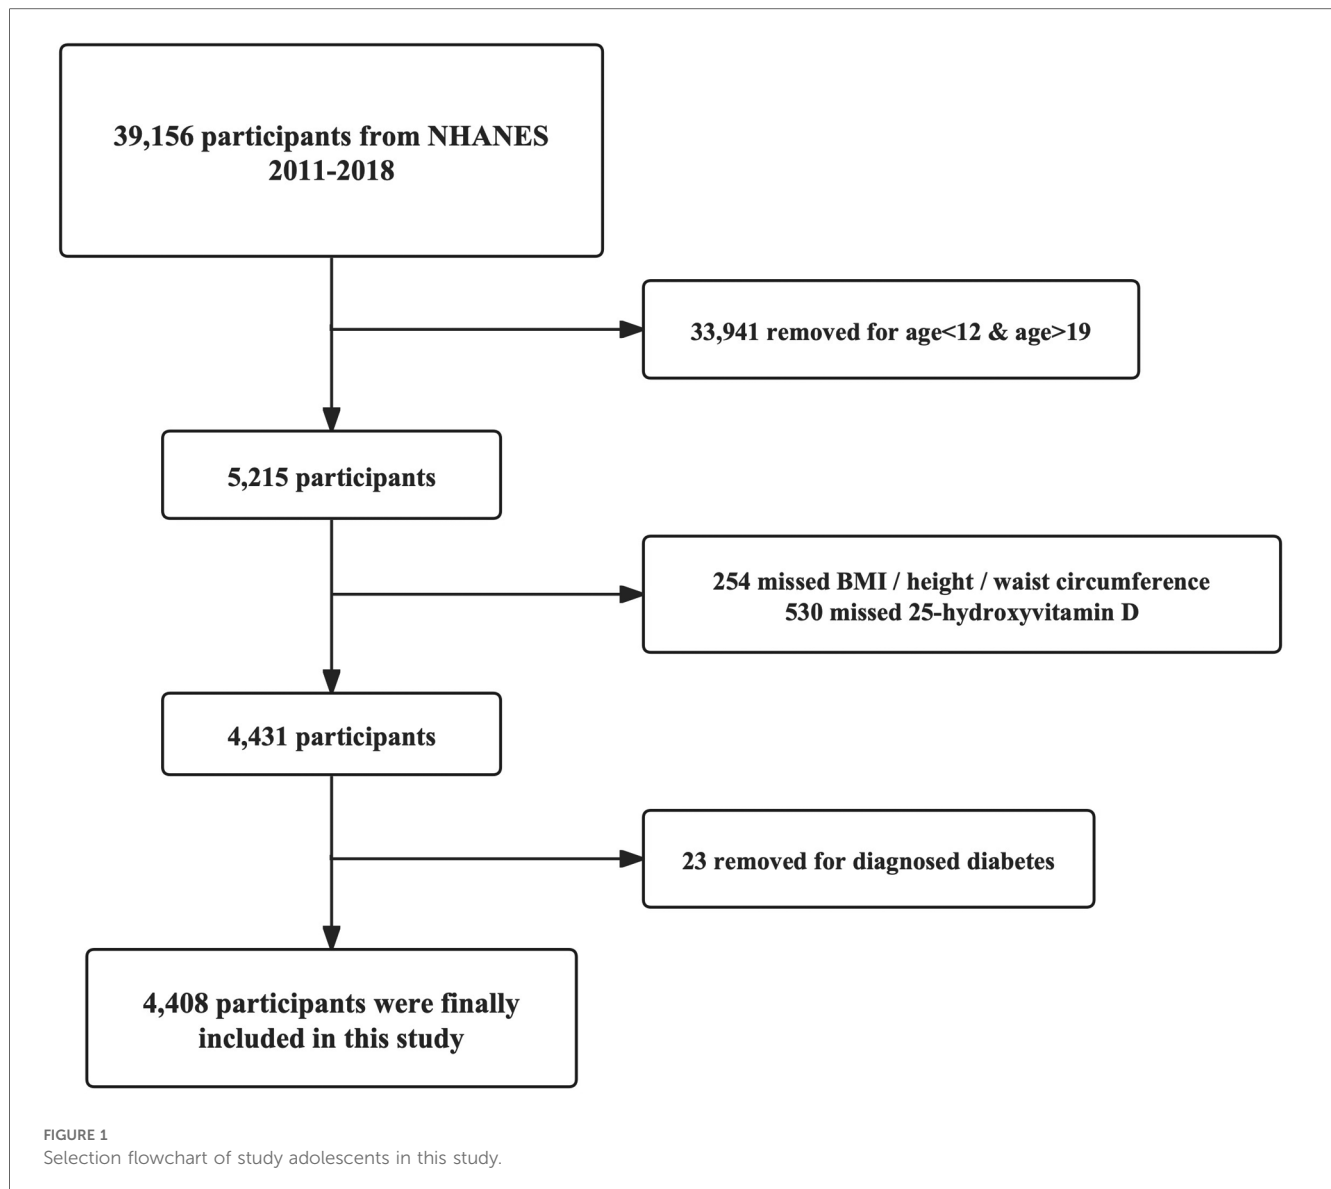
39,156 participants from NHANES 2011-2018

33,941 removed for age<12 & age>19

5,215 participants

254 missed BMI / height / waist circumference
530 missed 25-hydroxyvitamin D

4,431 participants

23 removed for diagnosed diabetes

4,408 participants were finally included in this study

FIGURE 1
Selection flowchart of study adolescents in this study.